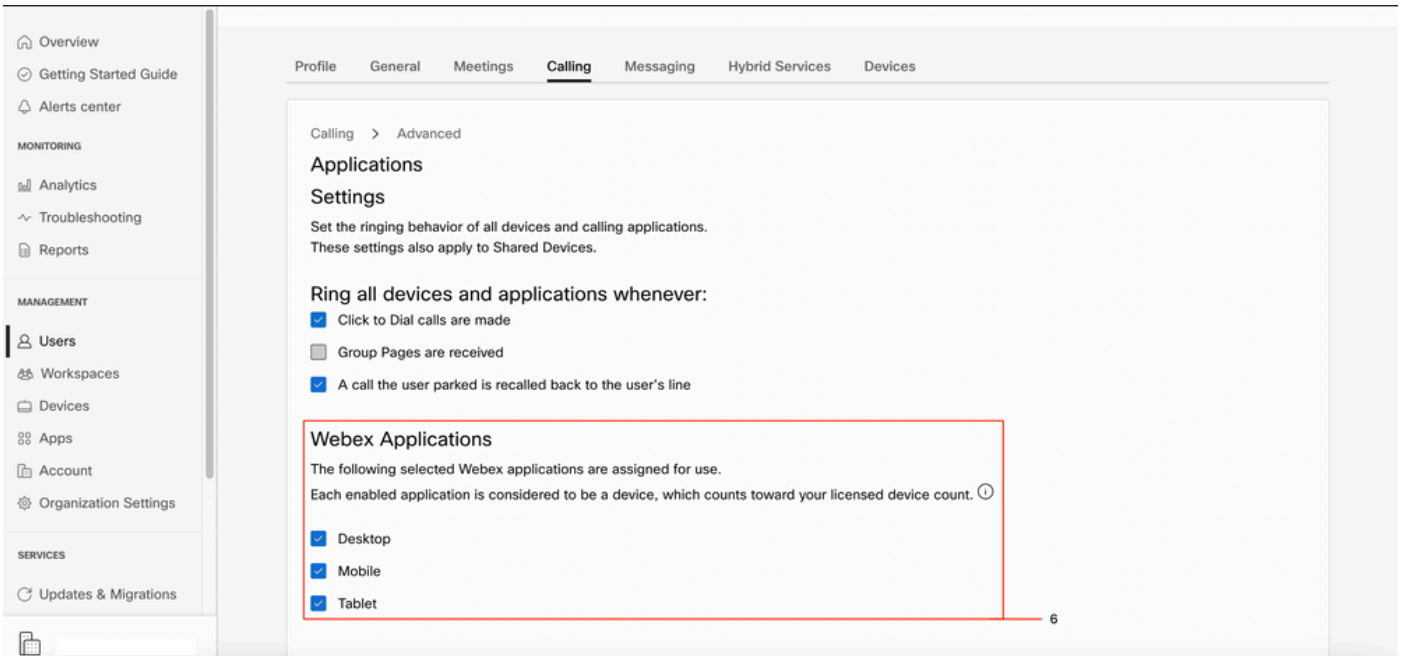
Overview
Getting Started Guide
Alerts center

MONITORING

Analytics
Troubleshooting
Reports

MANAGEMENT

Users
Workspaces
Devices
Apps
Account
Organization Settings

SERVICES

Updates & Migrations

Profile General Meetings Calling Messaging Hybrid Services Devices

Calling > Advanced

Applications

Settings

Set the ringing behavior of all devices and calling applications.
These settings also apply to Shared Devices.

Ring all devices and applications whenever:

Click to Dial calls are made

Group Pages are received

A call the user parked is recalled back to the user's line

Webex Applications

The following selected Webex applications are assigned for use.

Each enabled application is considered to be a device, which counts toward your licensed device count.

Desktop

Mobile

Tablet

6